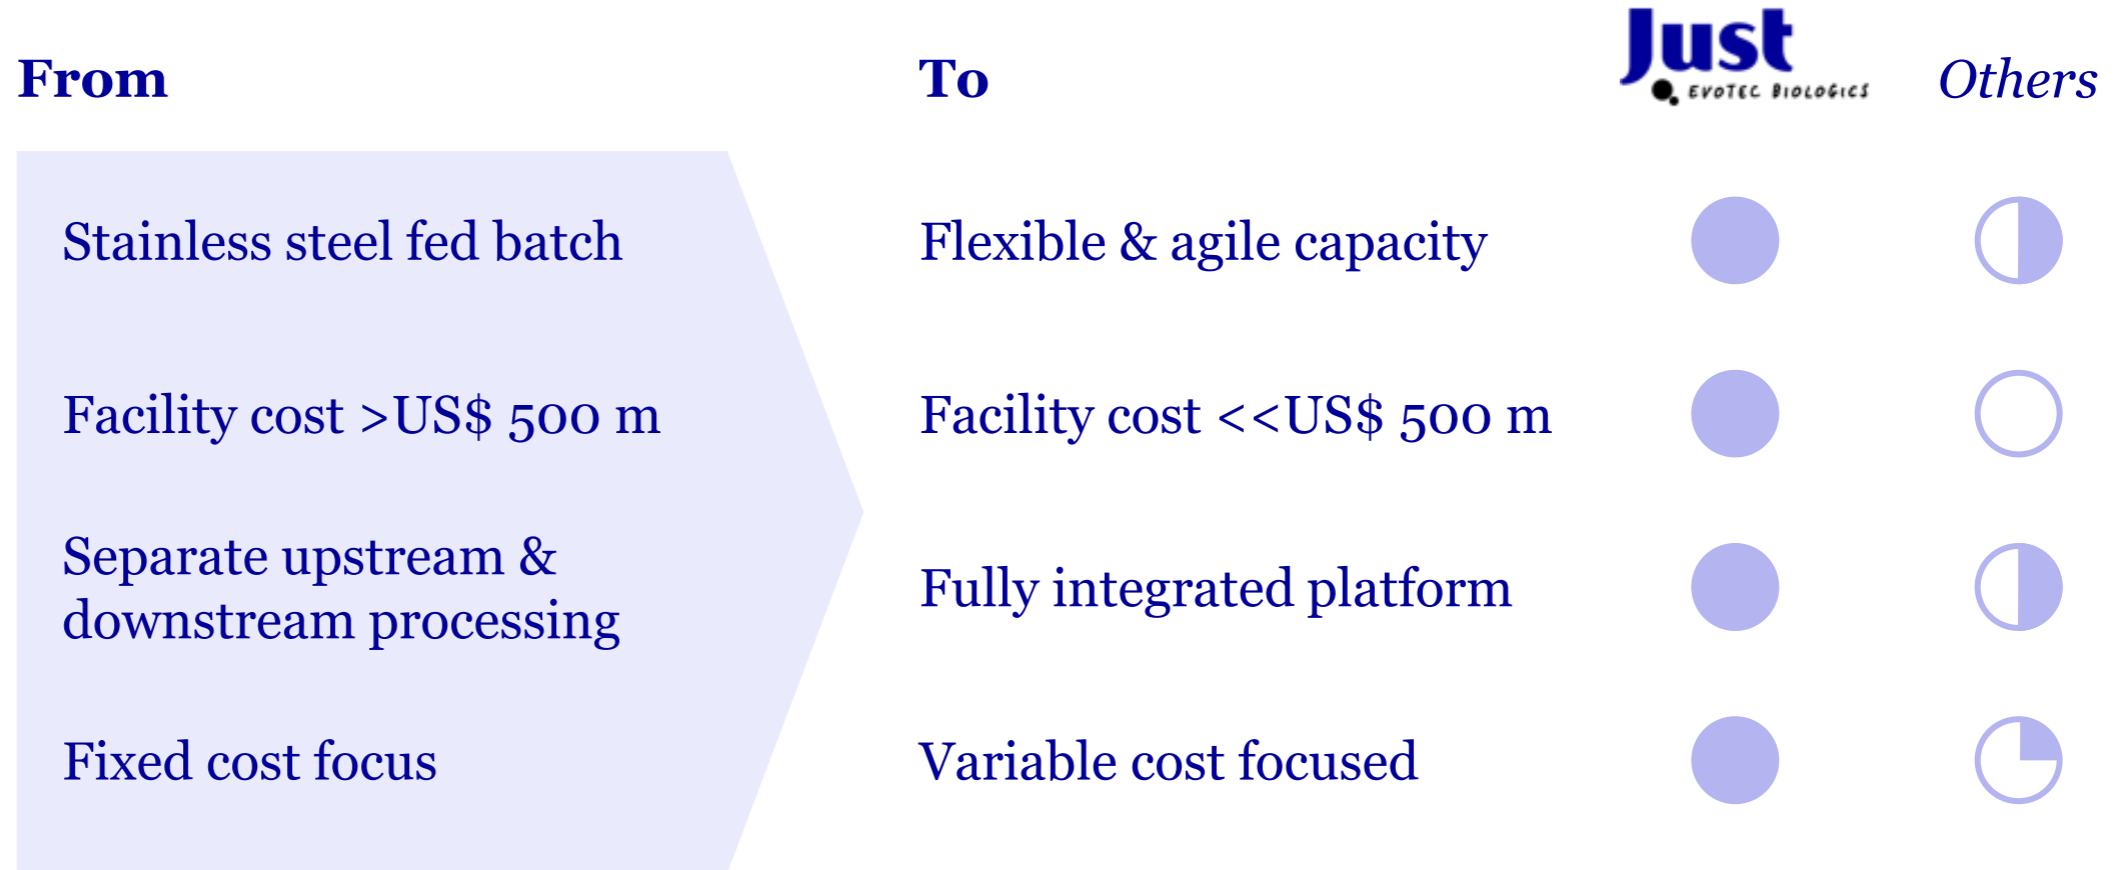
From

Stainless steel fed batch

Facility cost >US$ 500 m

Separate upstream & downstream processing

Fixed cost focus

To

Flexible & agile capacity

Facility cost <<US$ 500 m

Fully integrated platform

Variable cost focused

Just EVOTEC BIOLOGICS

Others